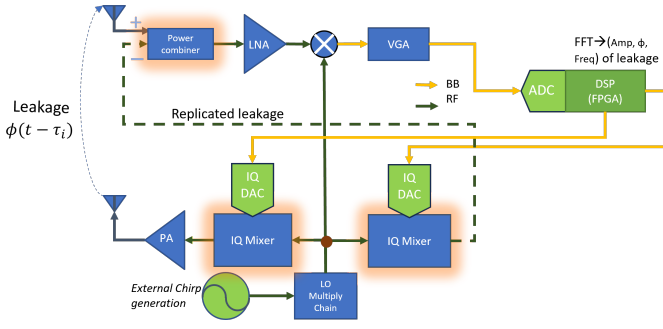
+
−
Power combiner
LNA
VGA
FFT→(Amp, ϕ, Freq) of leakage
BB
RF
ADC
DSP (FPGA)
Leakage $\phi(t-\tau_i)$
Replicated leakage
IQ DAC
IQ DAC
PA
IQ Mixer
IQ Mixer
External Chirp generation
LO Multiply Chain